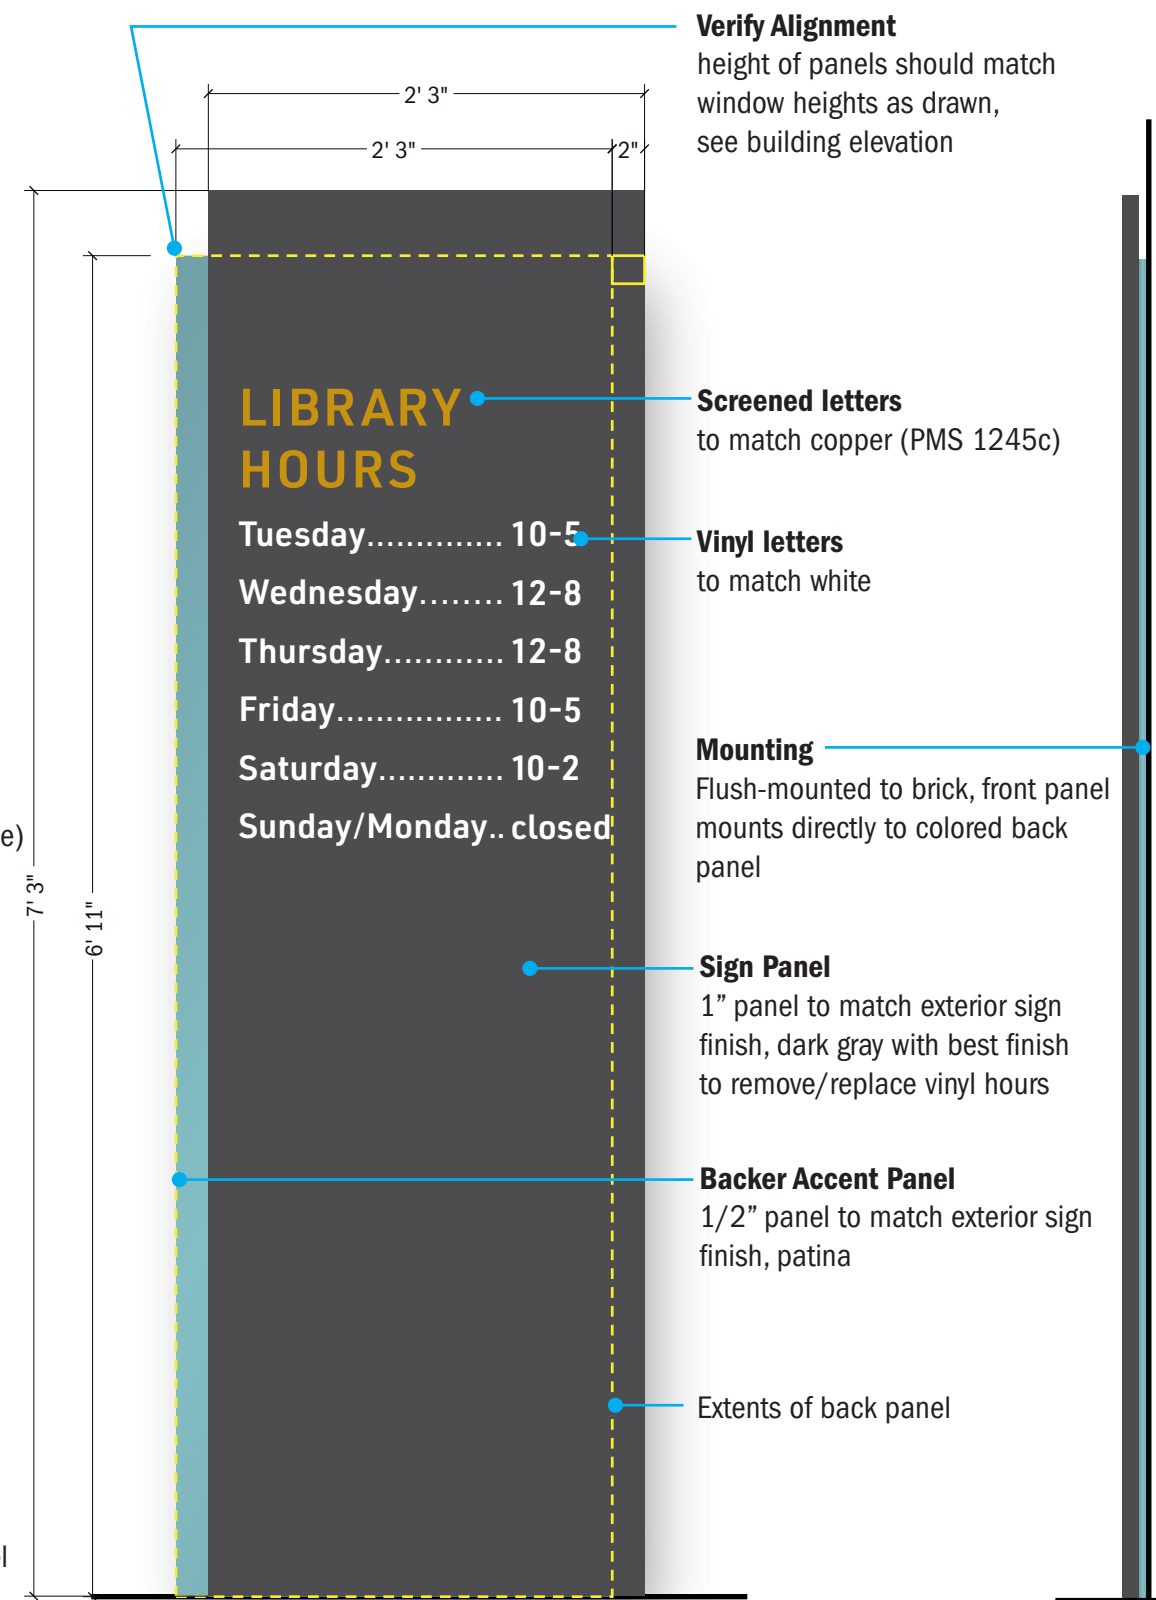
2' 3"

2' 3"

2"

e)

7' 3"

6' 11"

LIBRARY HOURS

Tuesday............. 10-5

Wednesday........ 12-8

Thursday........... 12-8

Friday................. 10-5

Saturday............ 10-2

Sunday/Monday.. closed

**Verify Alignment**
height of panels should match window heights as drawn, see building elevation

**Screened letters**
to match copper (PMS 1245c)

**Vinyl letters**
to match white

**Mounting**
Flush-mounted to brick, front panel mounts directly to colored back panel

**Sign Panel**
1” panel to match exterior sign finish, dark gray with best finish to remove/replace vinyl hours

**Backer Accent Panel**
1/2” panel to match exterior sign finish, patina

Extents of back panel